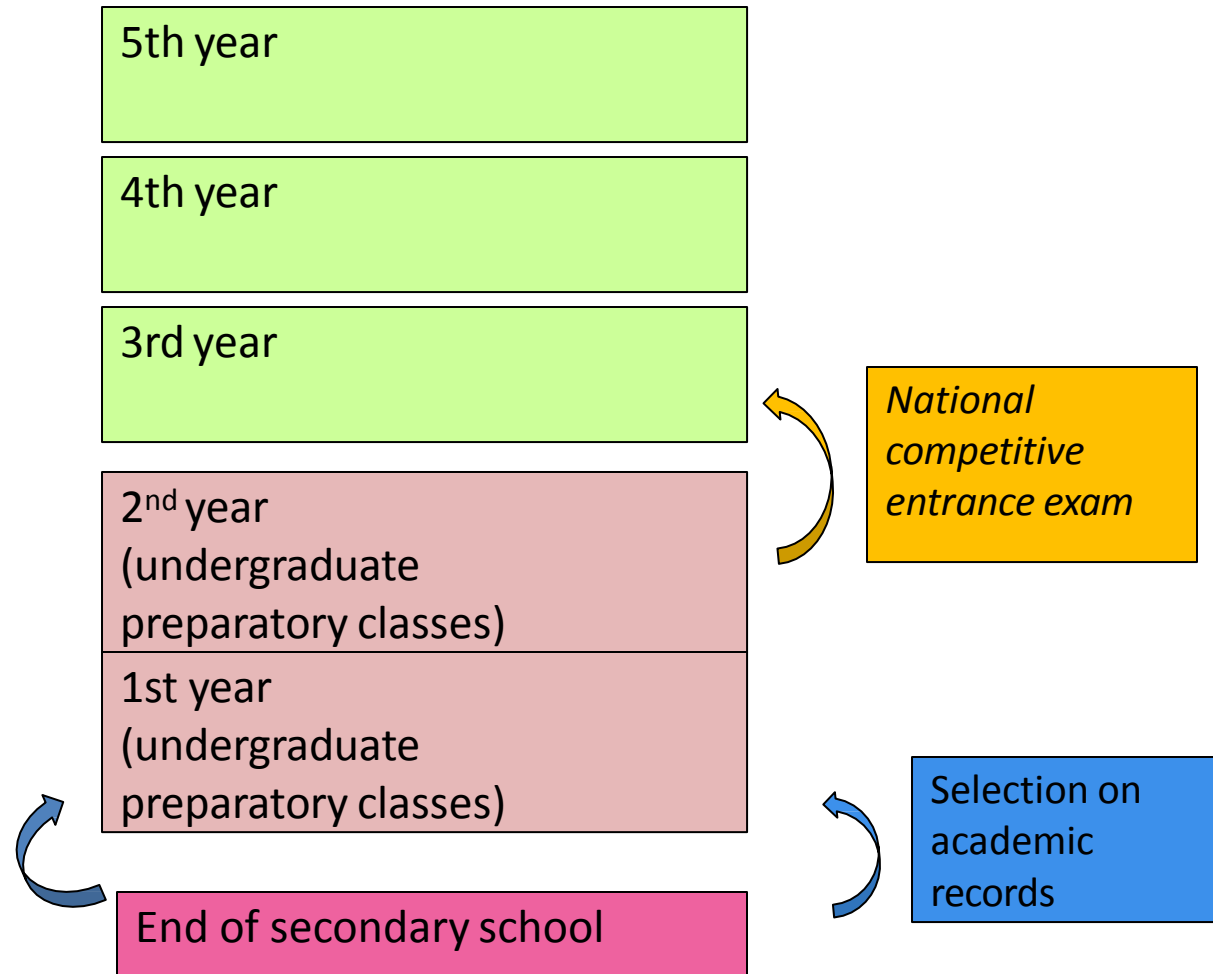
5th year

4th year

3rd year

National competitive entrance exam

2$^{nd}$ year (undergraduate preparatory classes)

1st year (undergraduate preparatory classes)

Selection on academic records

End of secondary school